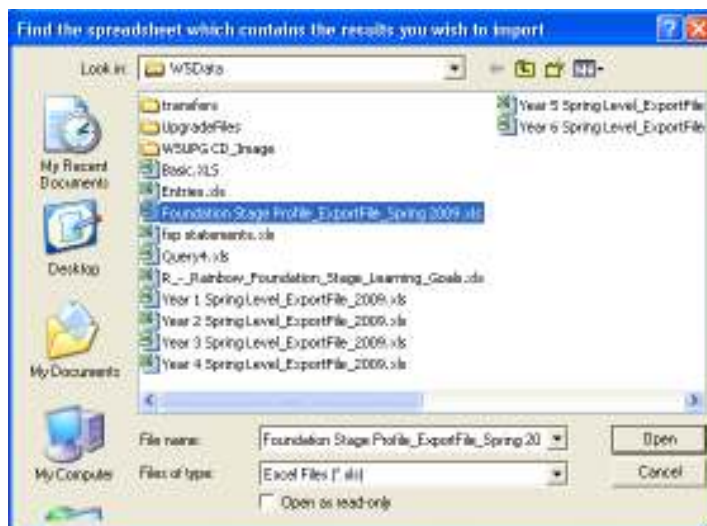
Find the spreadsheet which contains the results you wish to import

Look in: WSData

My Recent Documents

Desktop

My Documents

My Computer

transfers
UpgradeFiles
WSUPG CD_Image
Basic.XLS
Entries.xls
Foundation Stage Profile_ExportFile_Spring 2009.xls
fsp statements.xls
Query4.xls
R_-_Rainbow_Foundation_Stage_Learning_Goals.xls
Year 1 SpringLevel_ExportFile_2009.xls
Year 2 SpringLevel_ExportFile_2009.xls
Year 3 SpringLevel_ExportFile_2009.xls
Year 4 SpringLevel_ExportFile_2009.xls
Year 5 SpringLevel_ExportFile
Year 6 SpringLevel_ExportFile

File name: Foundation Stage Profile_ExportFile_Spring 20

Files of type: Excel Files (*.xls)

Open as read-only

Open

Cancel